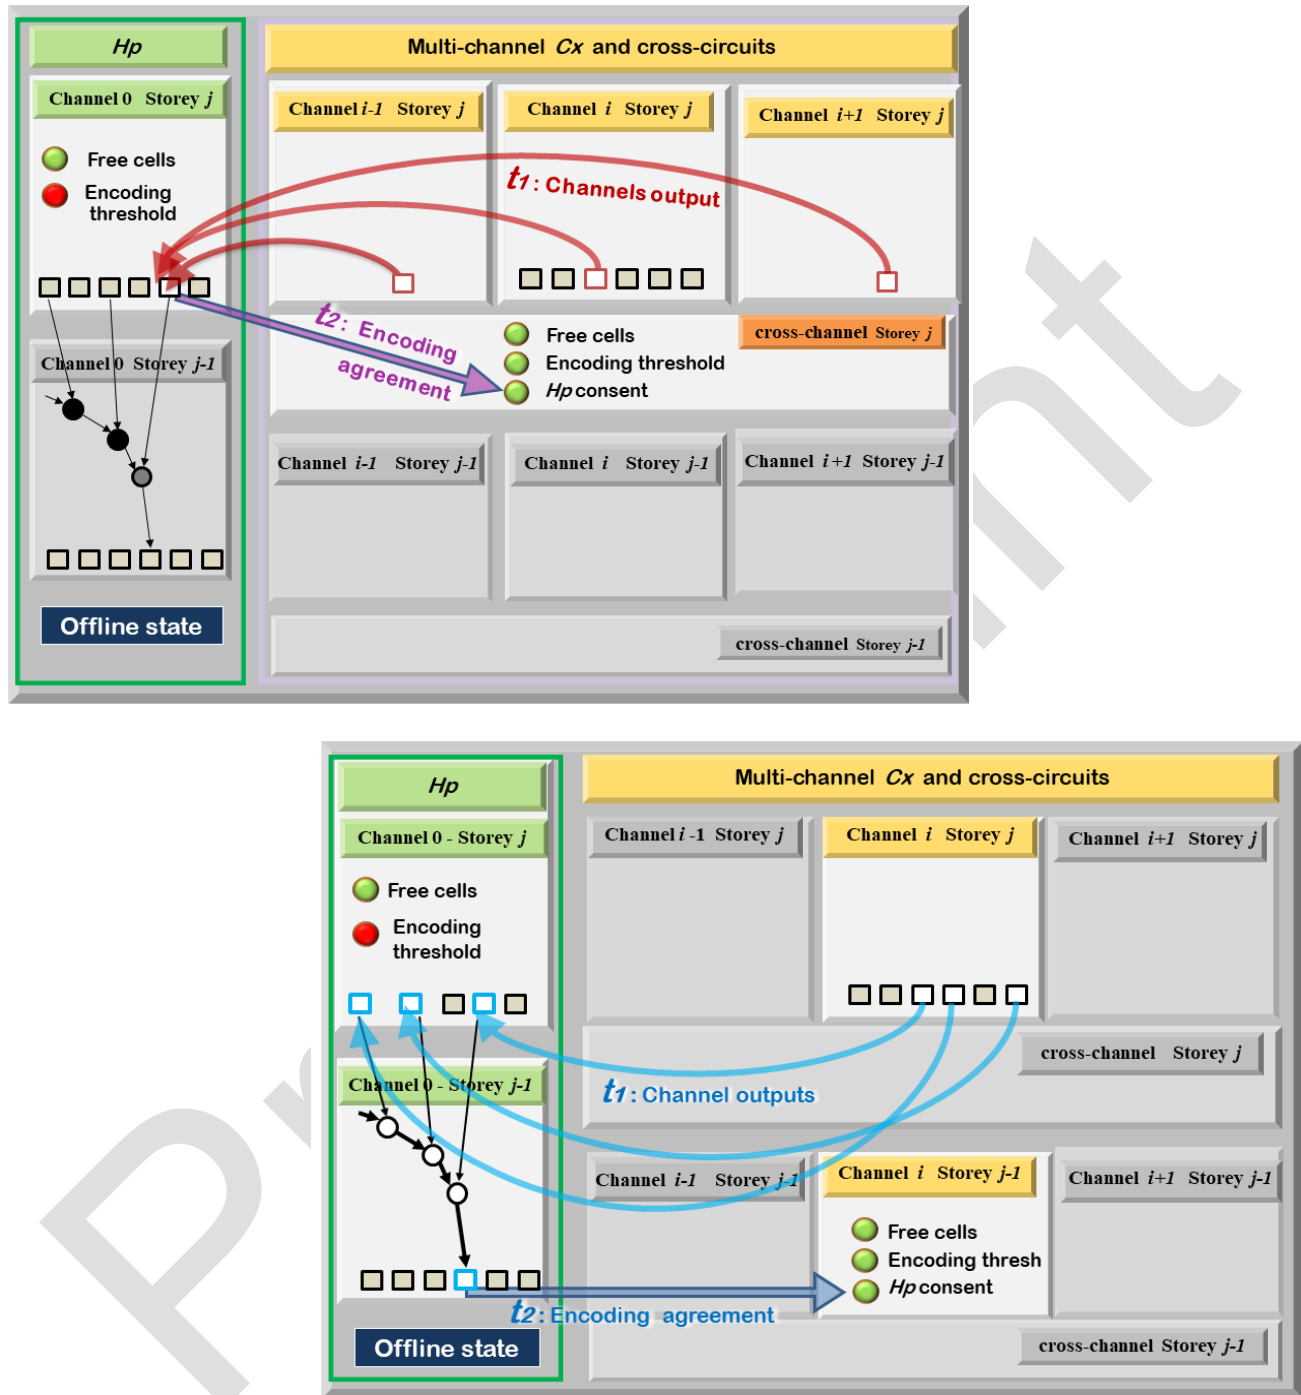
Hp

Channel 0 Storey $j$

Free cells

Encoding threshold

Channel 0 Storey $j$-1

Offline state

Multi-channel $Cx$ and cross-circuits

Channel $i$-1 Storey $j$

Channel $i$ Storey $j$

Channel $i$+1 Storey $j$

$t_1$: Channels output

$t_2$: Encoding agreement

Free cells

Encoding threshold

$Hp$ consent

cross-channel Storey $j$

Channel $i$-1 Storey $j$-1

Channel $i$ Storey $j$-1

Channel $i$+1 Storey $j$-1

cross-channel Storey $j$-1

Hp

Channel 0 - Storey $j$

Free cells

Encoding threshold

Channel 0 - Storey $j$-1

Offline state

Multi-channel $Cx$ and cross-circuits

Channel $i$ -1 Storey $j$

Channel $i$ Storey $j$

Channel $i$+1 Storey $j$

cross-channel Storey $j$

$t_1$: Channel outputs

Channel $i$-1 Storey $j$-1

Channel $i$ Storey $j$-1

Channel $i$+1 Storey $j$-1

Free cells

Encoding thresh

$Hp$ consent

$t_2$: Encoding agreement

cross-channel Storey $j$-1